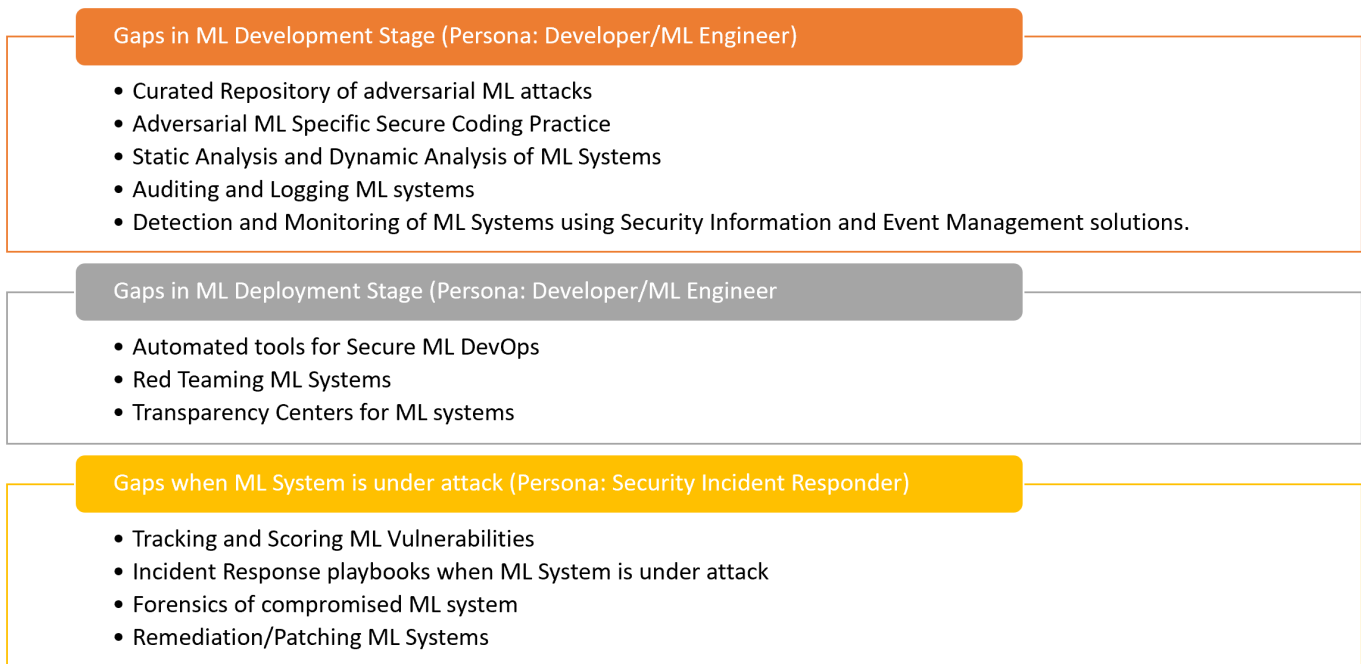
Gaps in ML Development Stage (Persona: Developer/ML Engineer)

- Curated Repository of adversarial ML attacks
- Adversarial ML Specific Secure Coding Practice
- Static Analysis and Dynamic Analysis of ML Systems
- Auditing and Logging ML systems
- Detection and Monitoring of ML Systems using Security Information and Event Management solutions.

Gaps in ML Deployment Stage (Persona: Developer/ML Engineer

- Automated tools for Secure ML DevOps
- Red Teaming ML Systems
- Transparency Centers for ML systems

Gaps when ML System is under attack (Persona: Security Incident Responder)

- Tracking and Scoring ML Vulnerabilities
- Incident Response playbooks when ML System is under attack
- Forensics of compromised ML system
- Remediation/Patching ML Systems